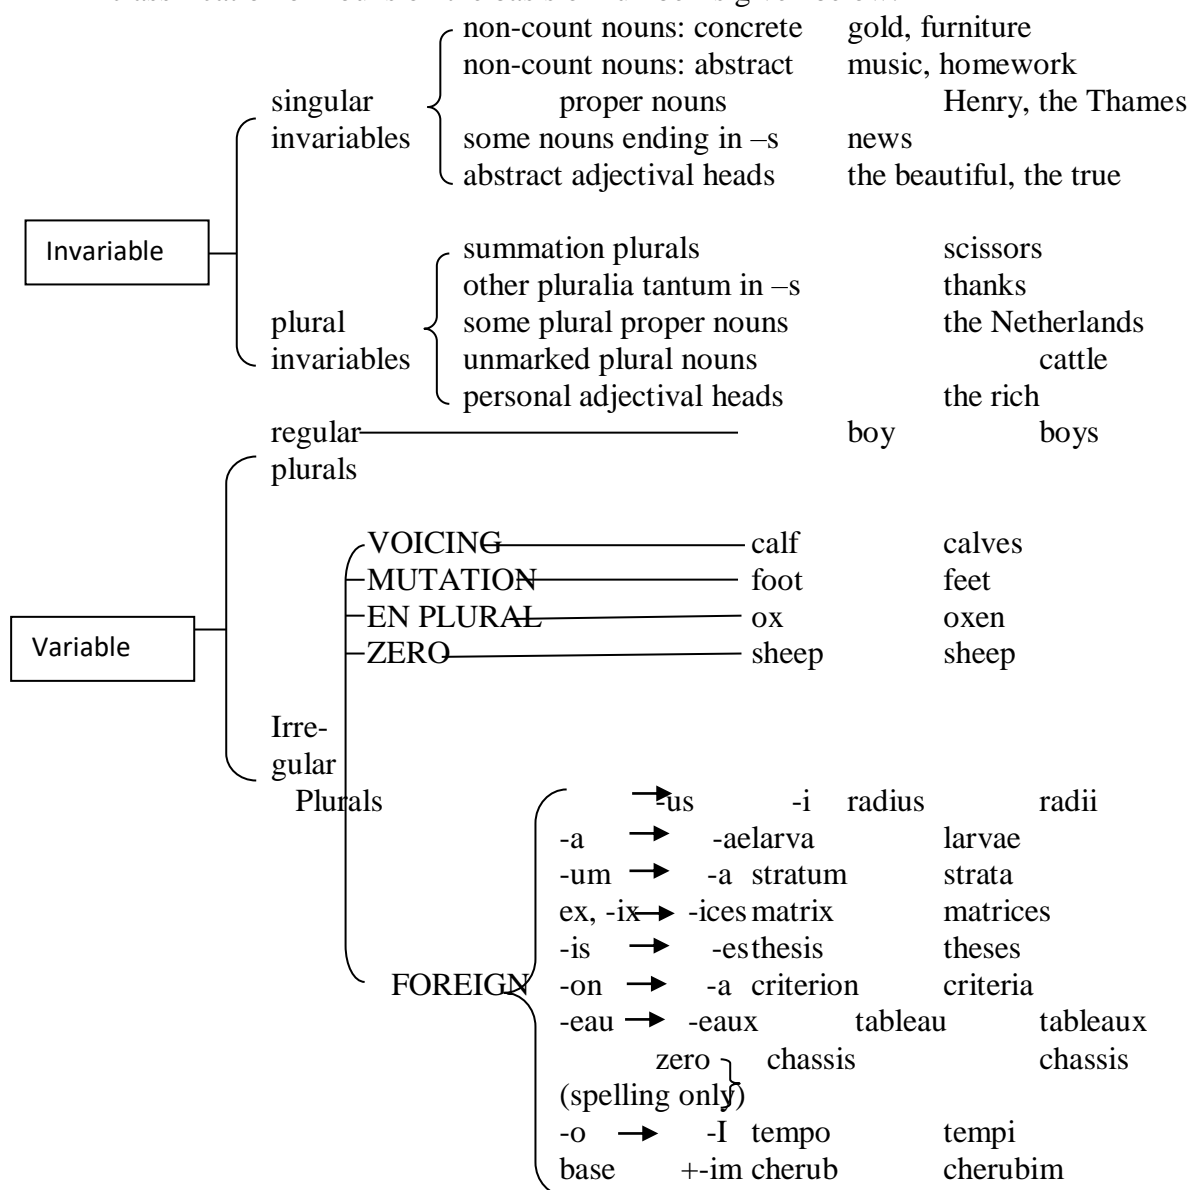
Invariable

singular invariables
non-count nouns: concrete gold, furniture
non-count nouns: abstract music, homework
proper nouns Henry, the Thames
some nouns ending in –s news
abstract adjectival heads the beautiful, the true

plural invariables
summation plurals scissors
other pluralia tantum in –s thanks
some plural proper nouns the Netherlands
unmarked plural nouns cattle
personal adjectival heads the rich

Variable

regular plurals boy boys

Irregular Plurals
VOICING calf calves
MUTATION foot feet
EN PLURAL ox oxen
ZERO sheep sheep

FOREIGN
-us → -i radius radii
-a → -ae larva larvae
-um → -a stratum strata
ex, -ix → -ices matrix matrices
-is → -es thesis theses
-on → -a criterion criteria
-eau → -eaux tableau tableaux
zero (spelling only) chassis chassis
-o → -I tempo tempi
base +-im cherub cherubim